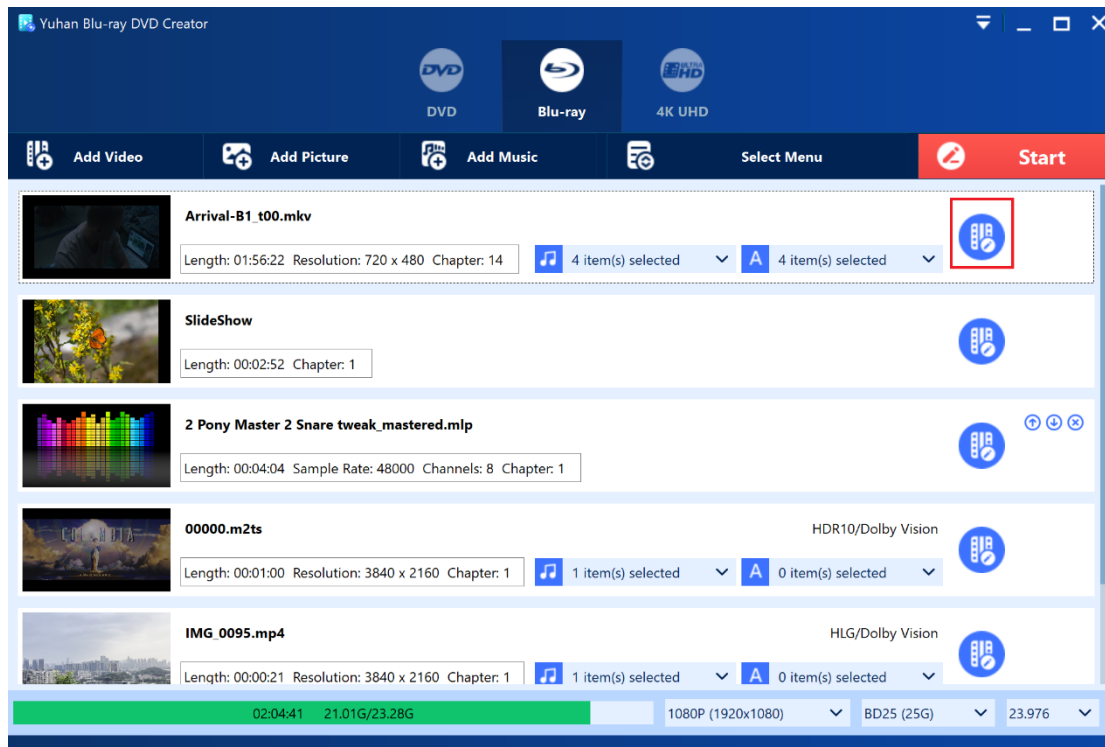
Yuhan Blu-ray DVD Creator

DVD
DVD
Blu-ray
ULTRA HD
4K UHD

Add Video
Add Picture
Add Music
Select Menu
Start

Arrival-B1_t00.mkv
Length: 01:56:22 Resolution: 720 x 480 Chapter: 14
4 item(s) selected
A
4 item(s) selected

SlideShow
Length: 00:02:52 Chapter: 1

2 Pony Master 2 Snare tweak_mastered.mlp
Length: 00:04:04 Sample Rate: 48000 Channels: 8 Chapter: 1

00000.m2ts
HDR10/Dolby Vision
Length: 00:01:00 Resolution: 3840 x 2160 Chapter: 1
1 item(s) selected
A
0 item(s) selected

IMG_0095.mp4
HLG/Dolby Vision
Length: 00:00:21 Resolution: 3840 x 2160 Chapter: 1
1 item(s) selected
A
0 item(s) selected

02:04:41 21.01G/23.28G
1080P (1920x1080)
BD25 (25G)
23.976